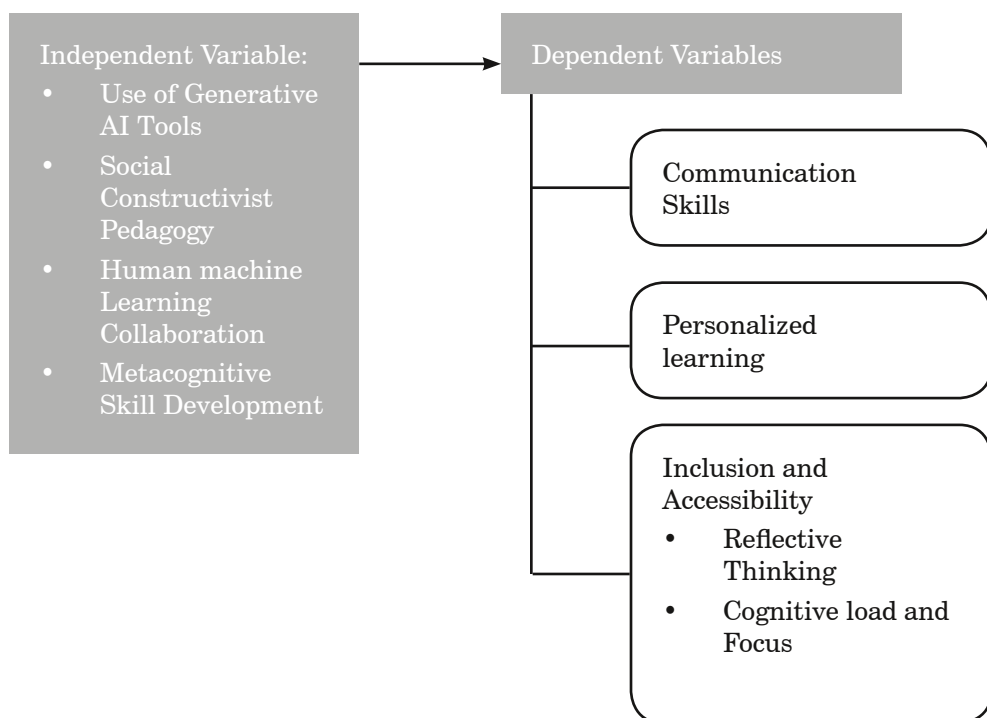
Independent Variable:
- Use of Generative AI Tools
- Social Constructivist Pedagogy
- Human machine Learning Collaboration
- Metacognitive Skill Development

Dependent Variables

Communication Skills

Personalized learning

Inclusion and Accessibility
- Reflective Thinking
- Cognitive load and Focus